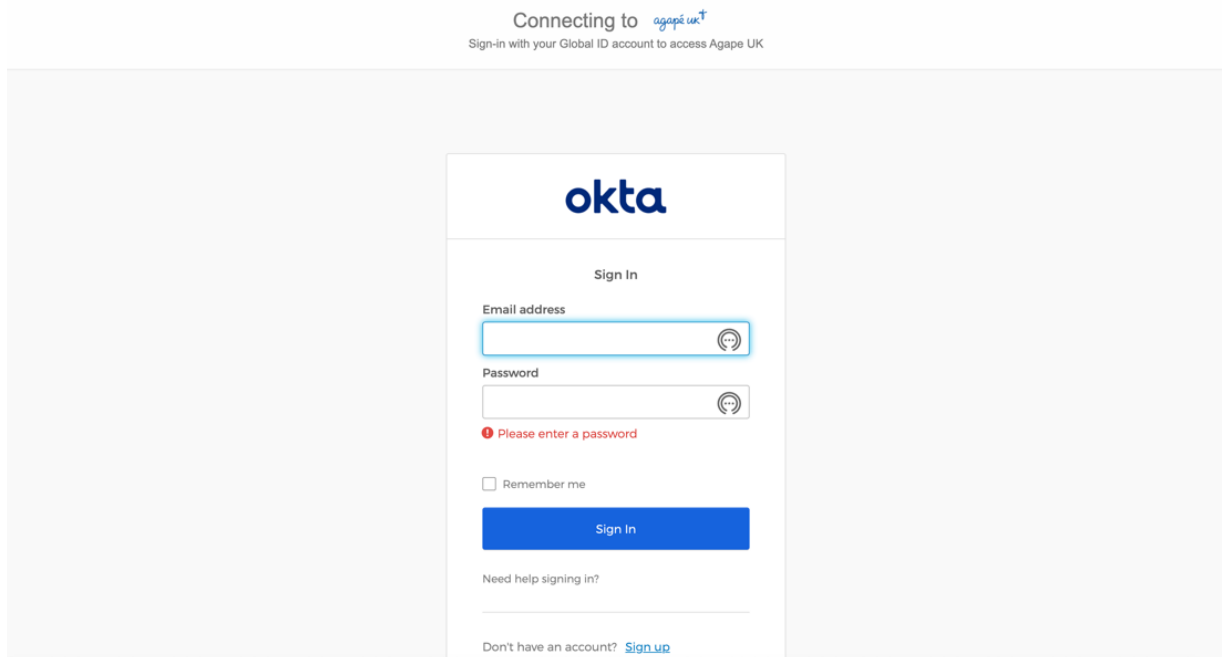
Connecting to agapé uk
Sign-in with your Global ID account to access Agape UK

okta

Sign In

Email address

Password

Please enter a password

Remember me

Sign In

Need help signing in?

Don't have an account? Sign up